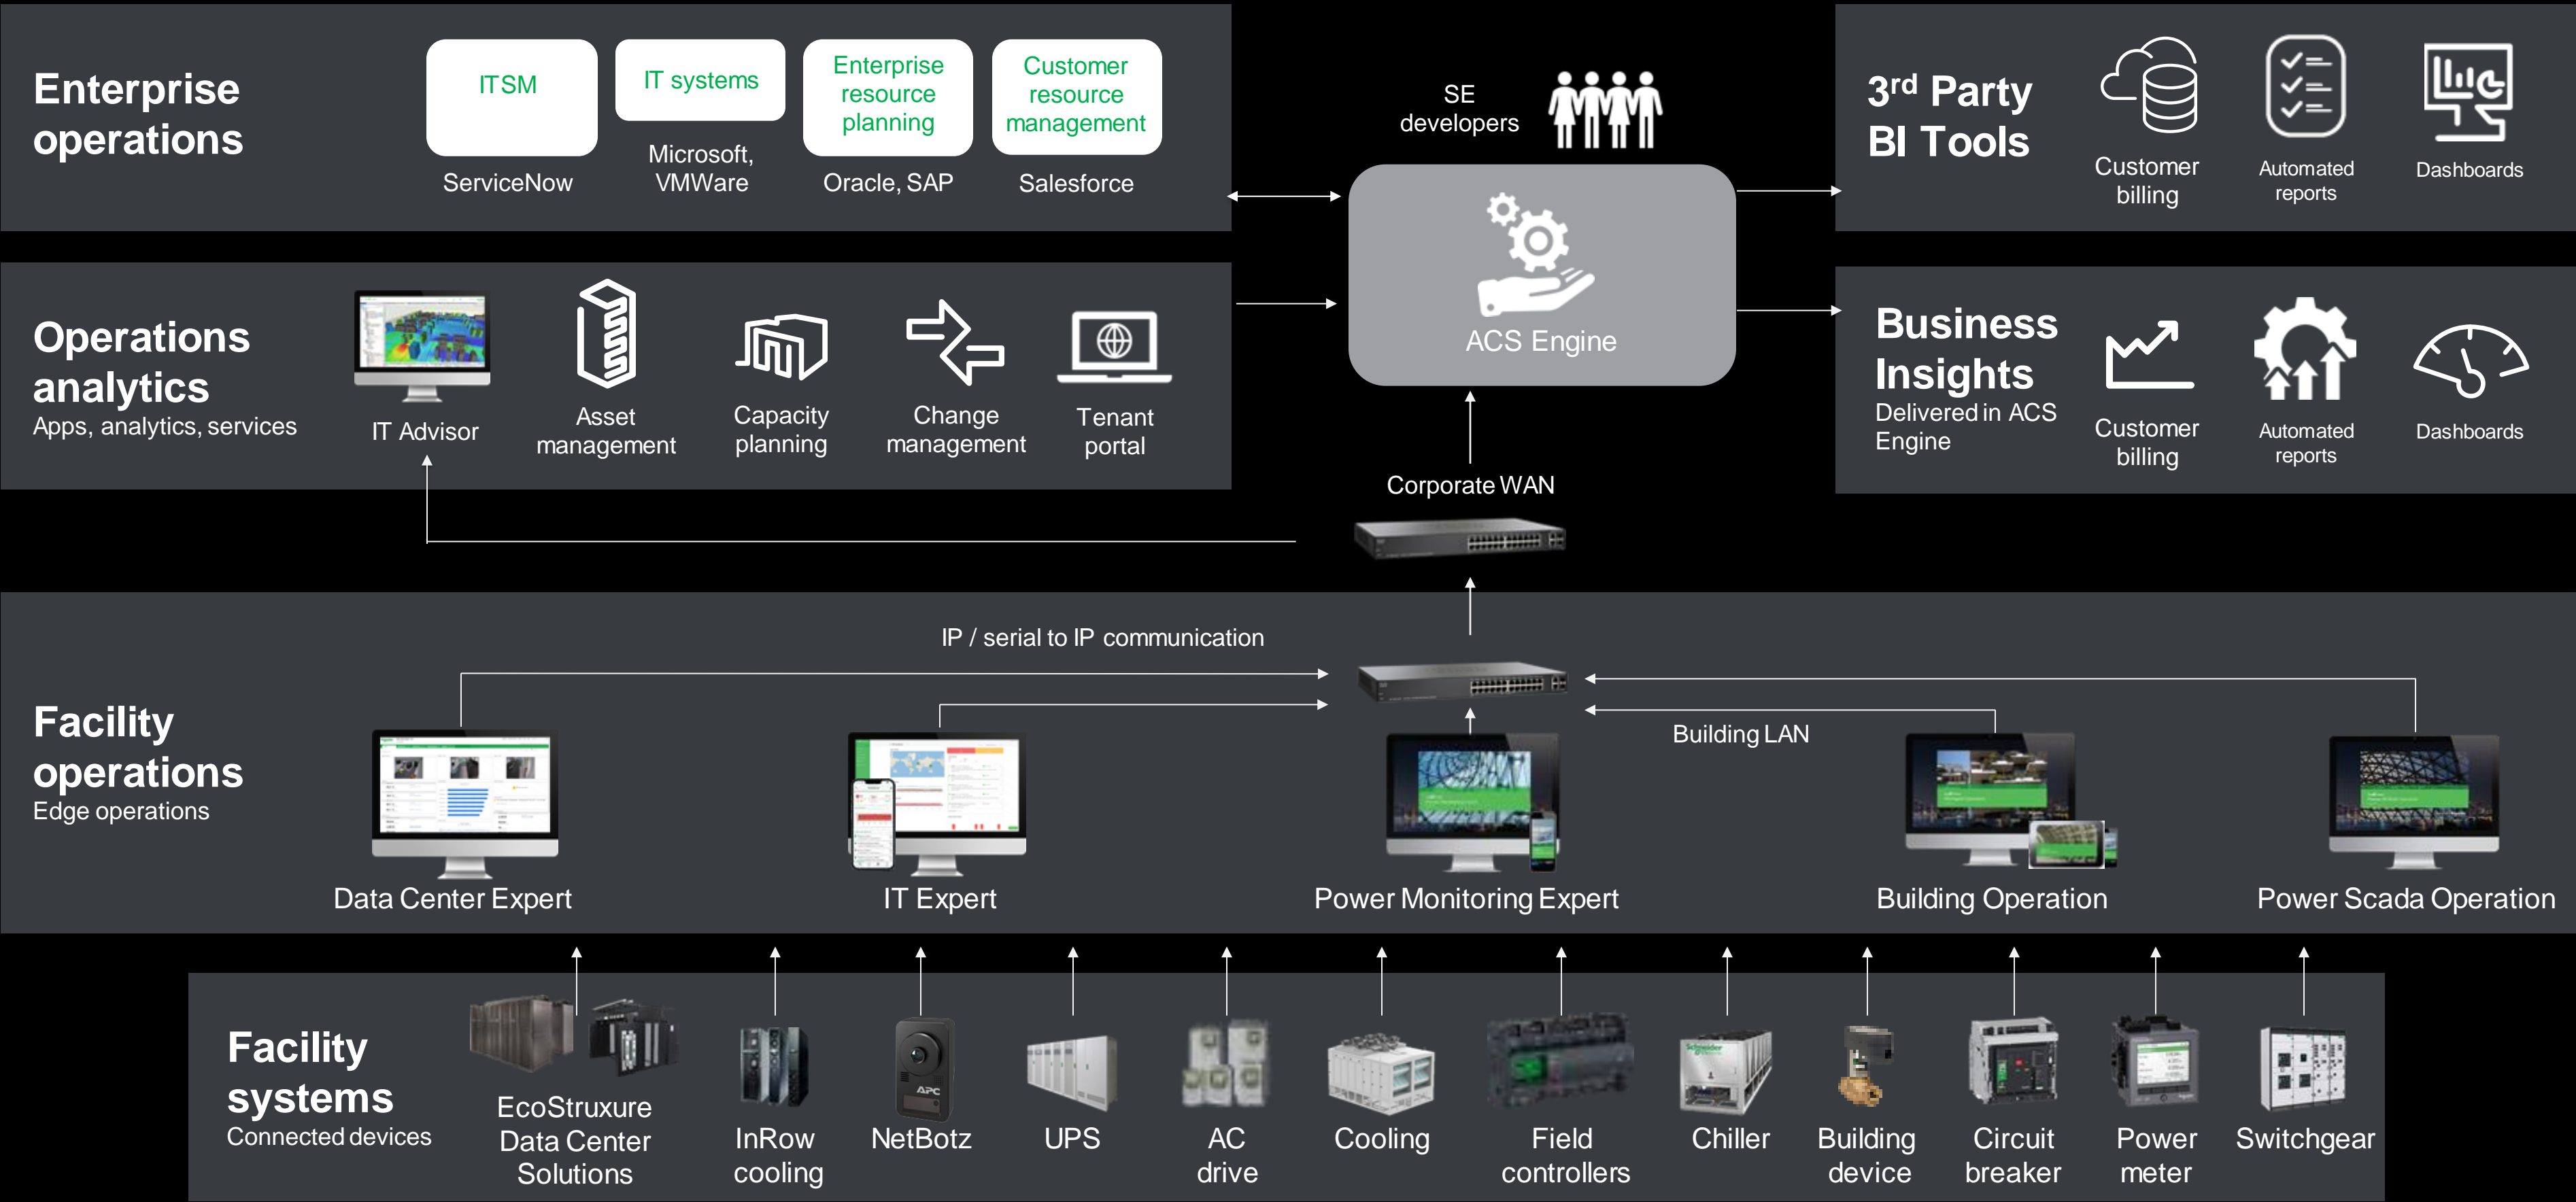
Enterprise operations

ITSM
ServiceNow

IT systems
Microsoft, VMWare

Enterprise resource planning
Oracle, SAP

Customer resource management
Salesforce

SE developers

ACS Engine

3$^{rd}$ Party BI Tools

Customer billing

Automated reports

Dashboards

Operations analytics
Apps, analytics, services

IT Advisor

Asset management

Capacity planning

Change management

Tenant portal

Business Insights
Delivered in ACS Engine

Customer billing

Automated reports

Dashboards

Corporate WAN

IP / serial to IP communication

Building LAN

Facility operations
Edge operations

Data Center Expert

IT Expert

Power Monitoring Expert

Building Operation

Power Scada Operation

Facility systems
Connected devices

EcoStruxure Data Center Solutions

InRow cooling

NetBotz

UPS

AC drive

Cooling

Field controllers

Chiller

Building device

Circuit breaker

Power meter

Switchgear